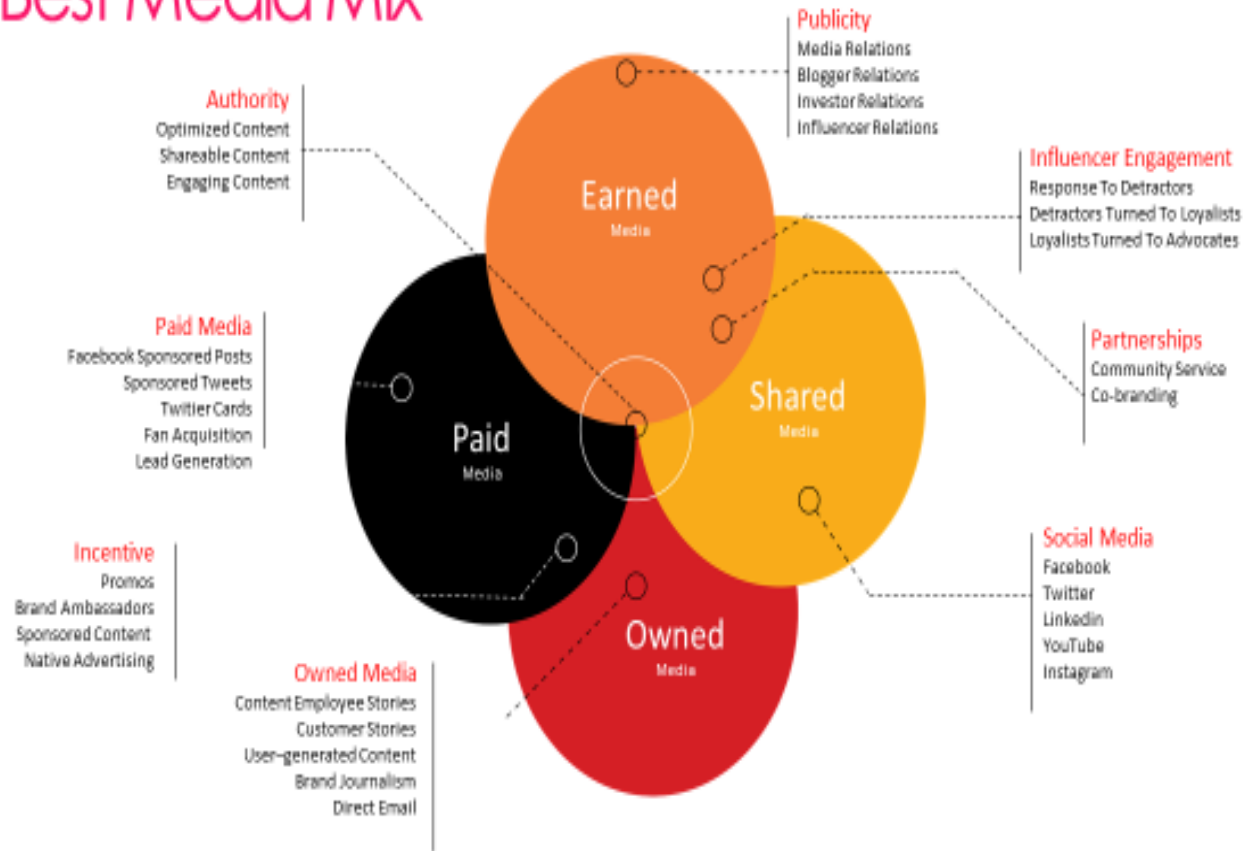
Best Media Mix

Publicity
Media Relations
Blogger Relations
Investor Relations
Influencer Relations

Authority
Optimized Content
Shareable Content
Engaging Content

Influencer Engagement
Response To Detractors
Detractors Turned To Loyalists
Loyalists Turned To Advocates

Earned
Media

Paid Media
Facebook Sponsored Posts
Sponsored Tweets
Twitter Cards
Fan Acquisition
Lead Generation

Partnerships
Community Service
Co-branding

Shared
Media

Paid
Media

Incentive
Promos
Brand Ambassadors
Sponsored Content
Native Advertising

Social Media
Facebook
Twitter
Linkedin
YouTube
Instagram

Owned
Media

Owned Media
Content Employee Stories
Customer Stories
User-generated Content
Brand Journalism
Direct Email